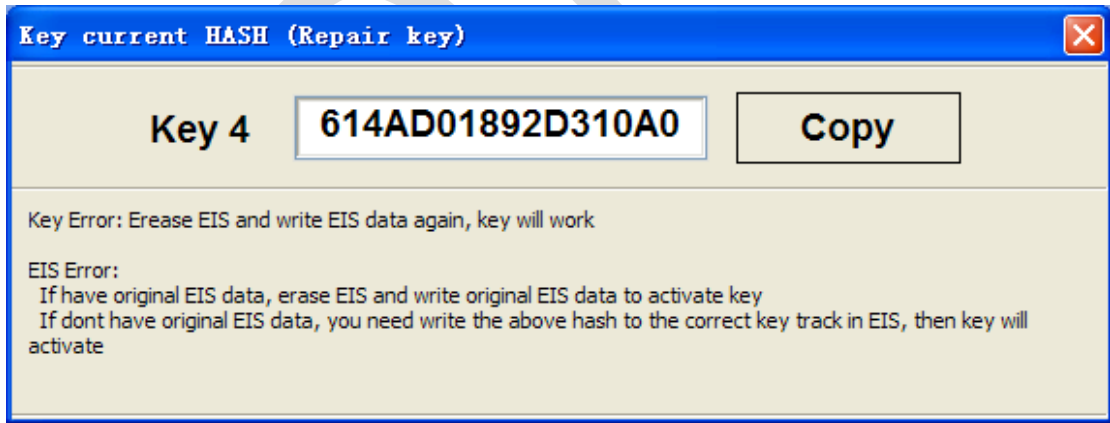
Key current HASH (Repair key)

Key 4 614AD01892D310A0 Copy

Key Error: Erease EIS and write EIS data again, key will work

EIS Error:
If have original EIS data, erase EIS and write original EIS data to activate key
If dont have original EIS data, you need write the above hash to the correct key track in EIS, then key will activate